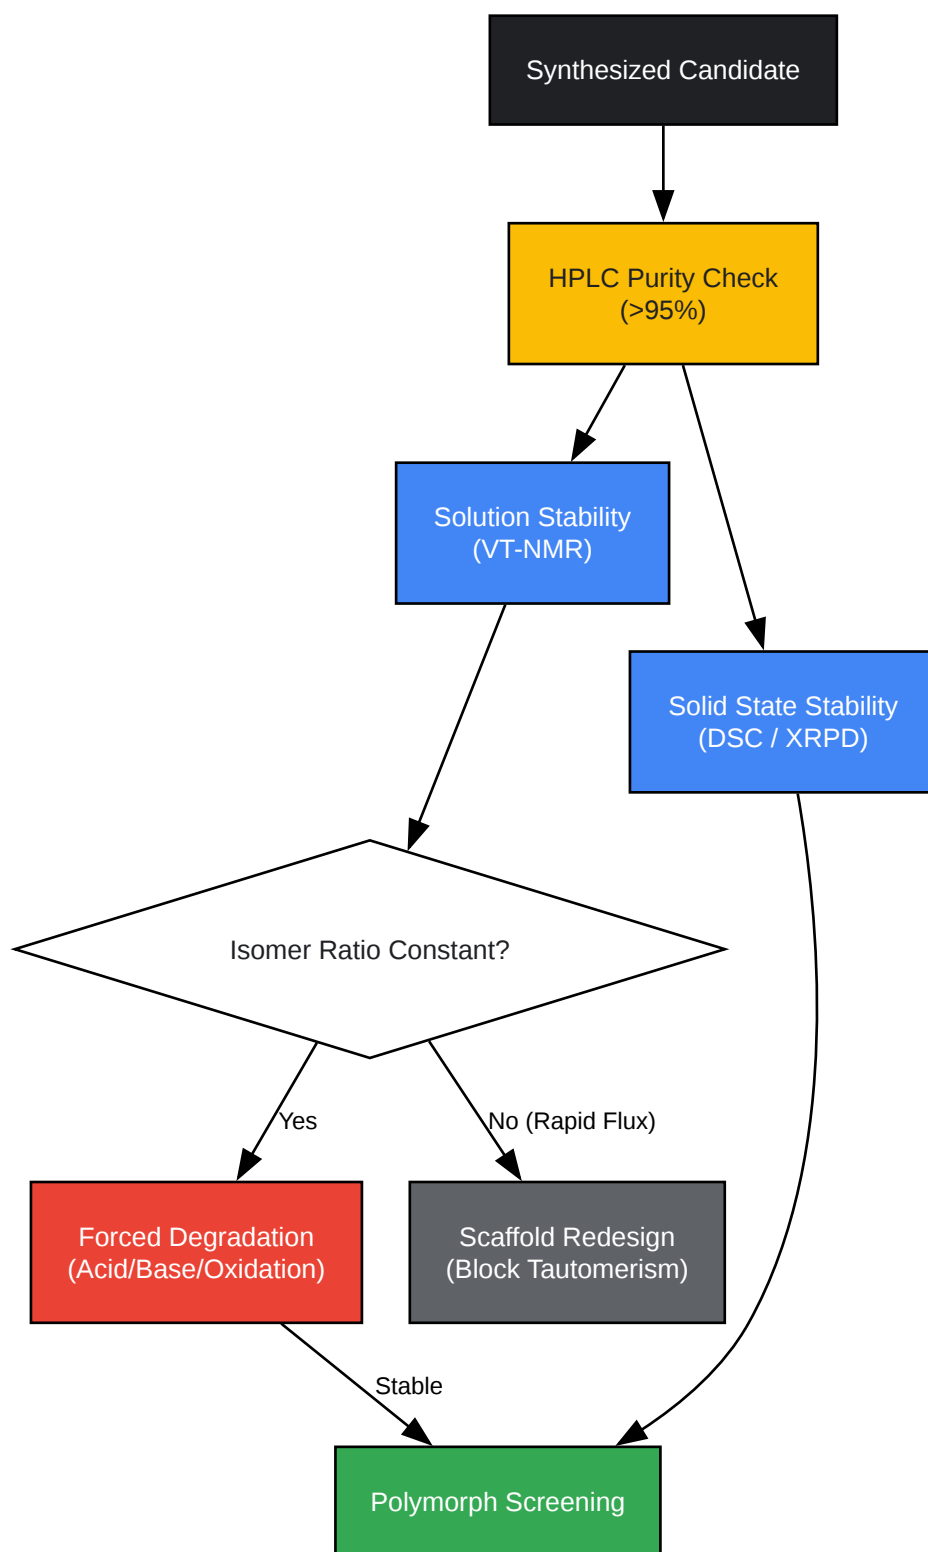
Synthesized Candidate

HPLC Purity Check
(>95%)

Solution Stability
(VT-NMR)

Solid State Stability
(DSC / XRPD)

Isomer Ratio Constant?

Yes

No (Rapid Flux)

Forced Degradation
(Acid/Base/Oxidation)

Scaffold Redesign
(Block Tautomerism)

Stable

Polymorph Screening